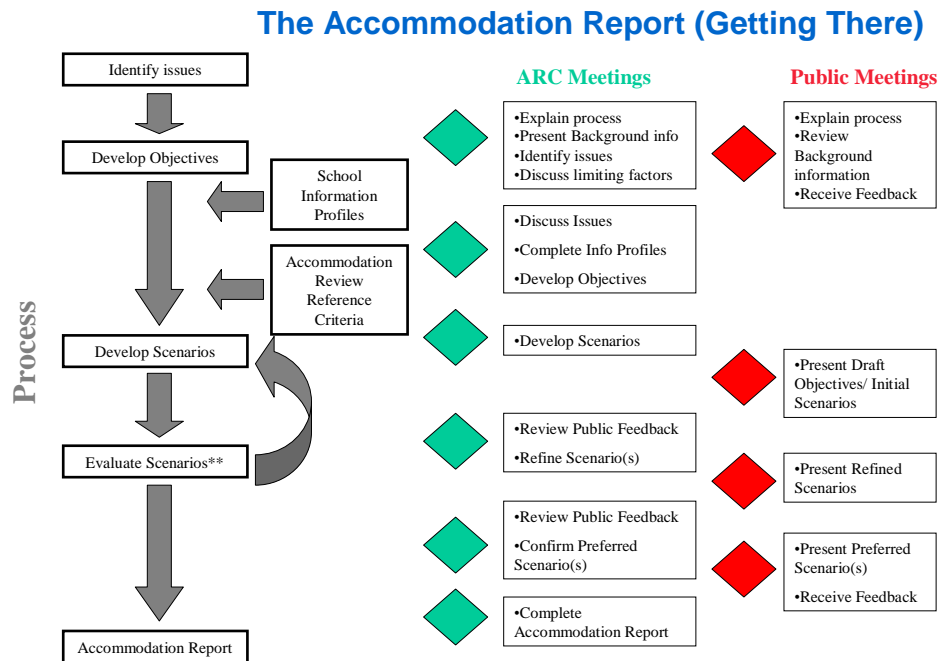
The Accommodation Report (Getting There)

Identify issues

Develop Objectives

School Information Profiles

Accommodation Review Reference Criteria

Develop Scenarios

Evaluate Scenarios**

Accommodation Report

Process

ARC Meetings

•Explain process
•Present Background info
•Identify issues
•Discuss limiting factors

•Discuss Issues
•Complete Info Profiles
•Develop Objectives

•Develop Scenarios

•Review Public Feedback
•Refine Scenario(s)

•Review Public Feedback
•Confirm Preferred Scenario(s)

•Complete Accommodation Report

Public Meetings

•Explain process
•Review Background information
•Receive Feedback

•Present Draft Objectives/ Initial Scenarios

•Present Refined Scenarios

•Present Preferred Scenario(s)
•Receive Feedback